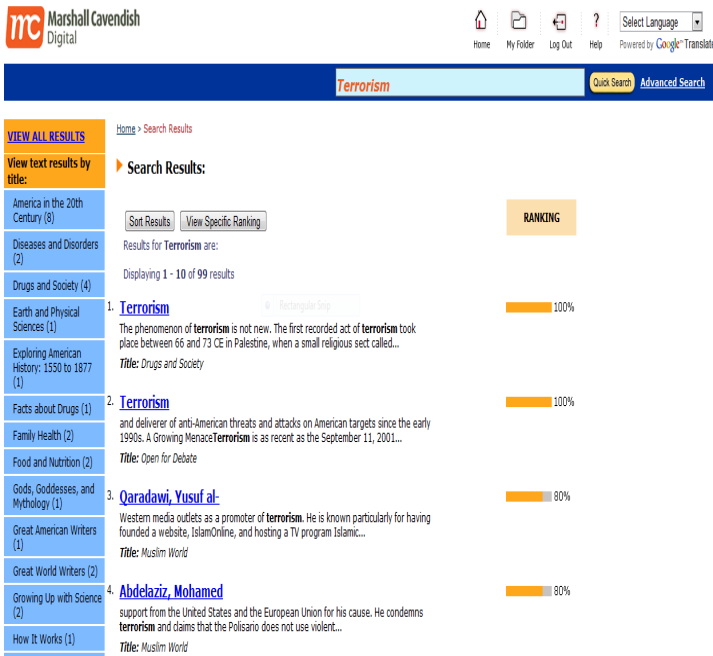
mc Marshall Cavendish Digital

Home My Folder Log Out Help

Select Language
Powered by Google Translate

Terrorism
Quick Search Advanced Search

VIEW ALL RESULTS

View text results by title:

America in the 20th Century (8)
Diseases and Disorders (2)
Drugs and Society (4)
Earth and Physical Sciences (1)
Exploring American History: 1550 to 1877 (1)
Facts about Drugs (1)
Family Health (2)
Food and Nutrition (2)
Gods, Goddesses, and Mythology (1)
Great American Writers (1)
Great World Writers (2)
Growing Up with Science (2)
How It Works (1)

Home > Search Results

Search Results:

Sort Results View Specific Ranking

RANKING

Results for Terrorism are:

Displaying 1 - 10 of 99 results

1. Terrorism
The phenomenon of terrorism is not new. The first recorded act of terrorism took place between 66 and 73 CE in Palestine, when a small religious sect called...
Title: Drugs and Society
100%

2. Terrorism
and deliverer of anti-American threats and attacks on American targets since the early 1990s. A Growing MenaceTerrorism is as recent as the September 11, 2001...
Title: Open for Debate
100%

3. Qaradawi, Yusuf al-
Western media outlets as a promoter of terrorism. He is known particularly for having founded a website, IslamOnline, and hosting a TV program Islamic...
Title: Muslim World
80%

4. Abdelaziz, Mohamed
support from the United States and the European Union for his cause. He condemns terrorism and claims that the Polisario does not use violent...
Title: Muslim World
80%